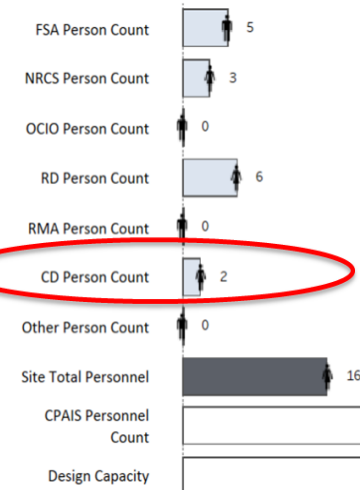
FSA Person Count 5

NRCS Person Count 3

OCIO Person Count 0

RD Person Count 6

RMA Person Count 0

CD Person Count 2

Other Person Count 0

Site Total Personnel 16

CPAIS Personnel Count

Design Capacity